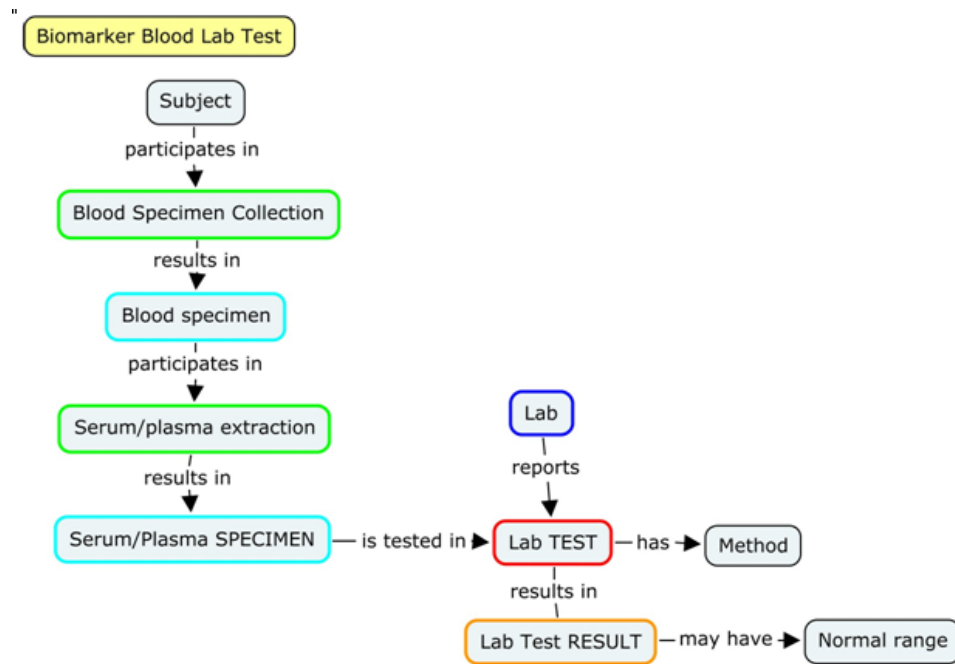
"
Biomarker Blood Lab Test

Subject
participates in
Blood Specimen Collection
results in
Blood specimen
participates in
Serum/plasma extraction
results in
Serum/Plasma SPECIMEN
is tested in
Lab
reports
Lab TEST
has
Method
results in
Lab Test RESULT
may have
Normal range